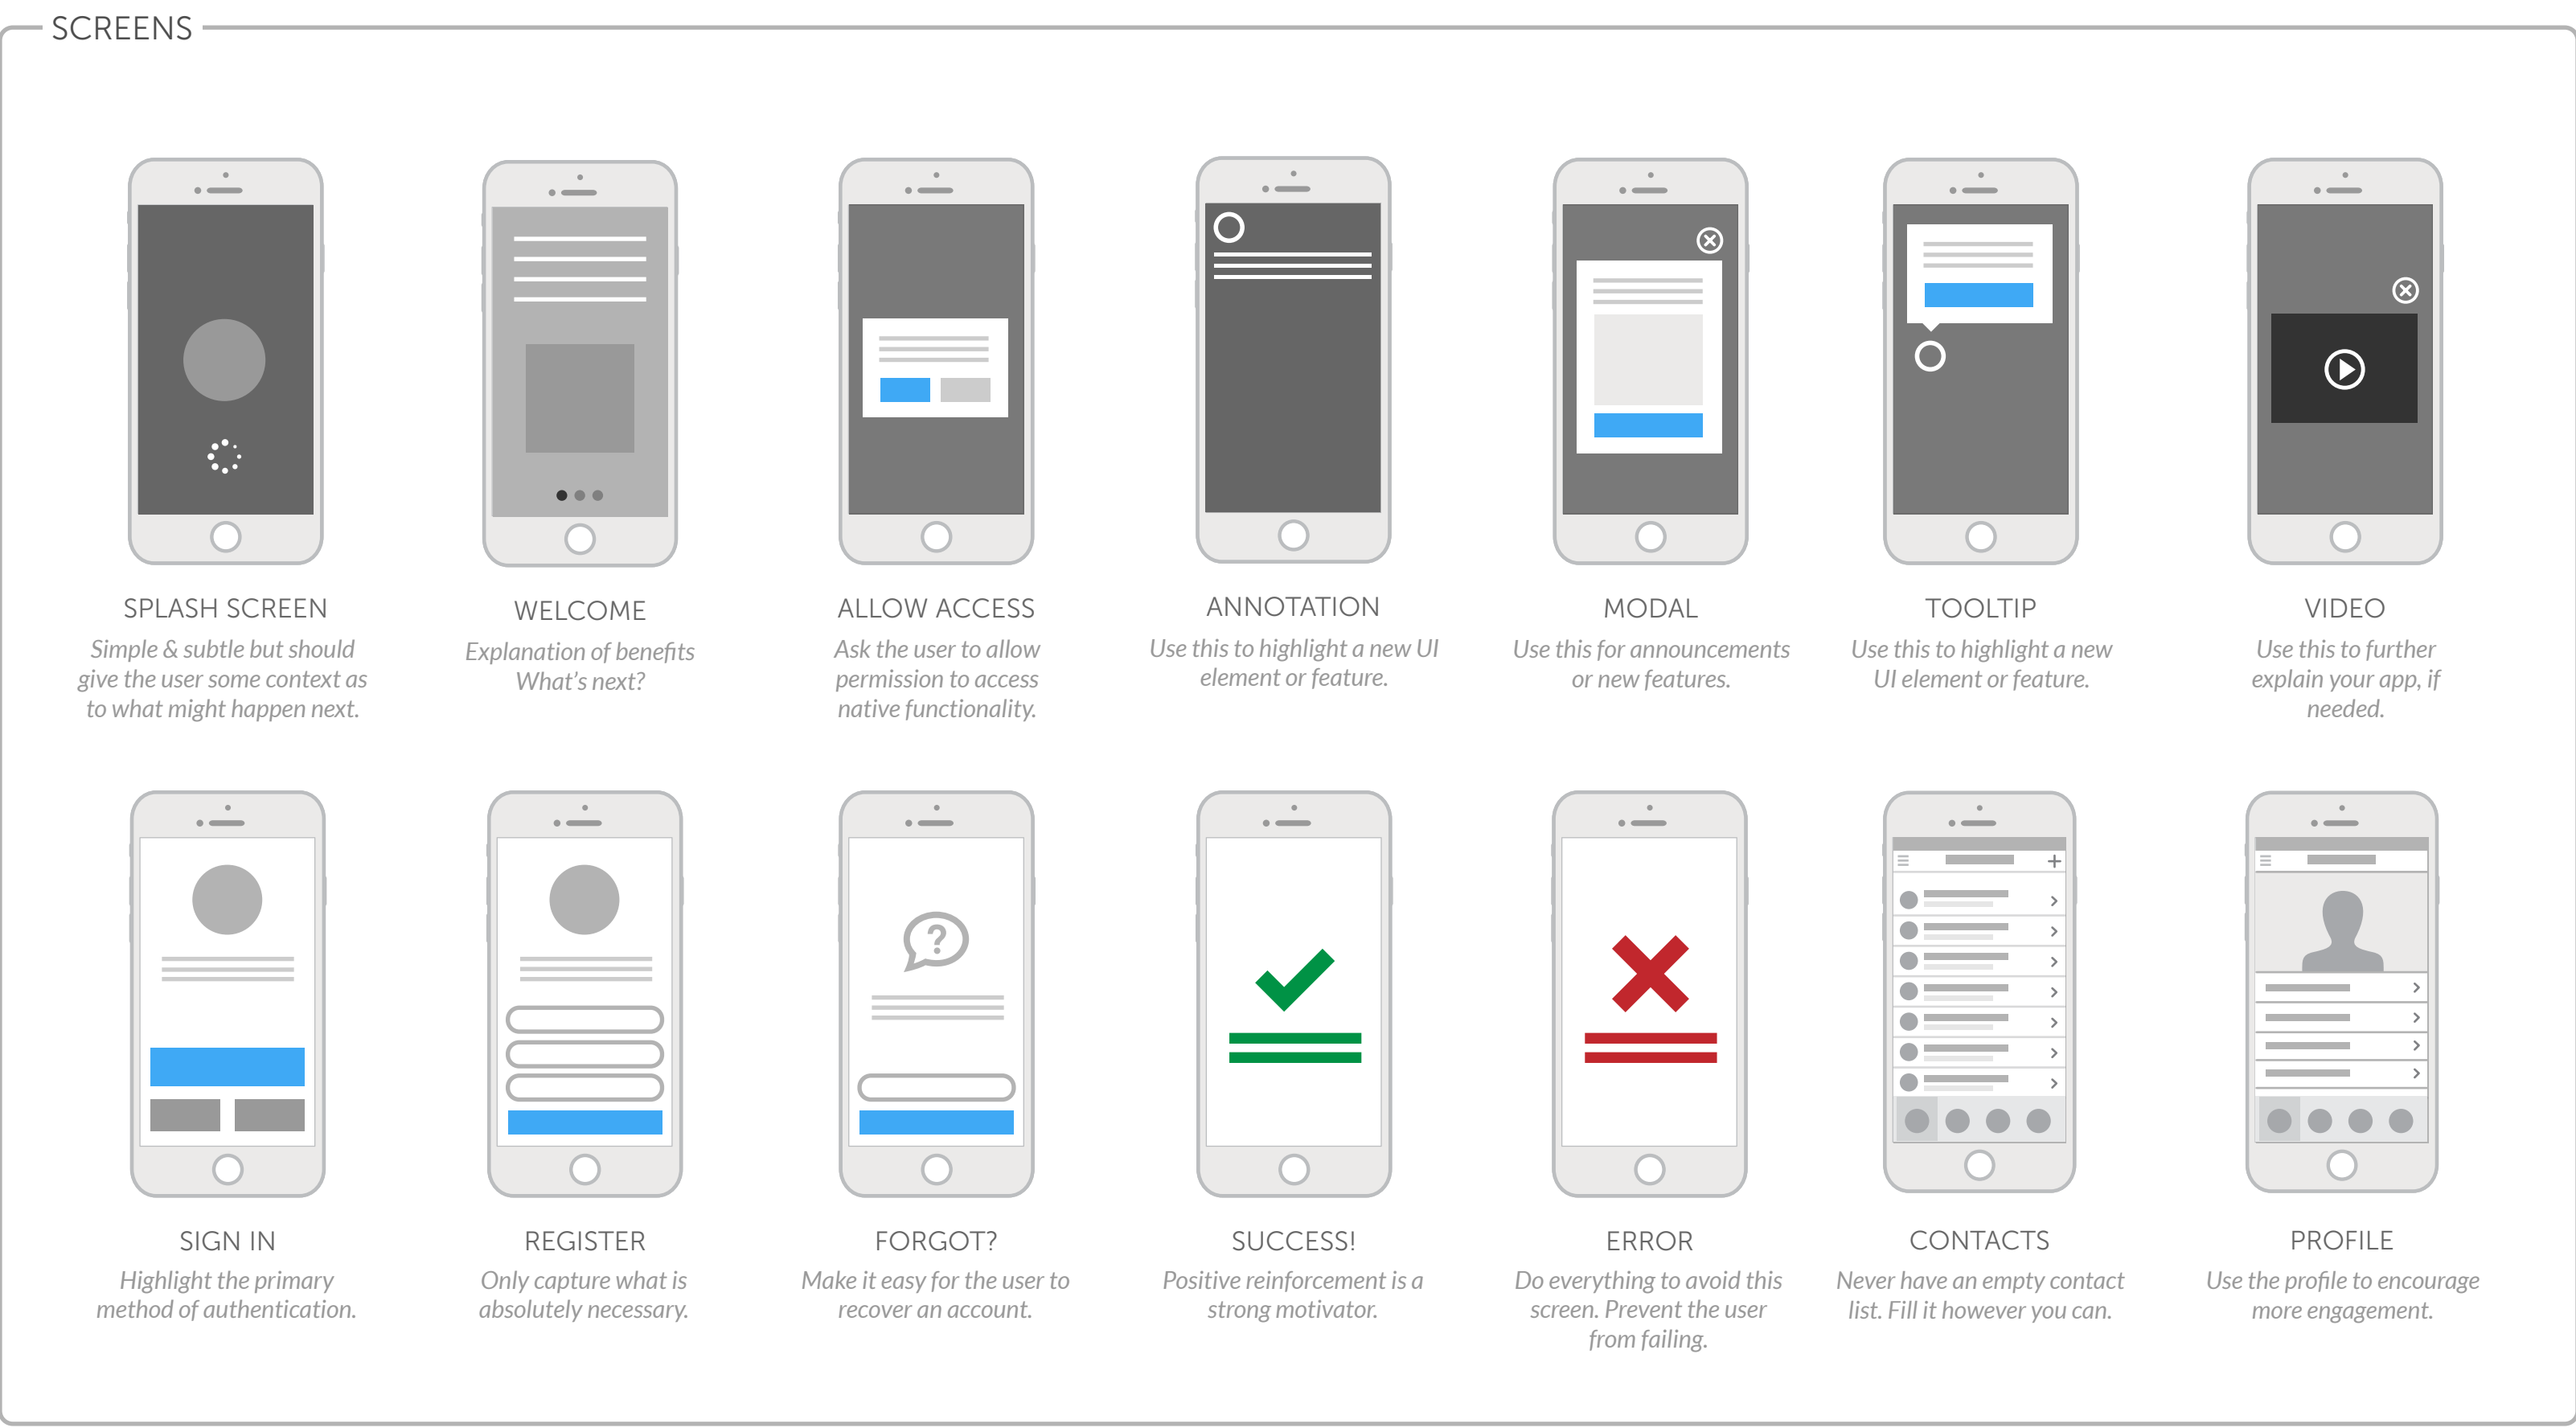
SCREENS

SPLASH SCREEN
Simple & subtle but should give the user some context as to what might happen next.

WELCOME
Explanation of benefits
What's next?

ALLOW ACCESS
Ask the user to allow permission to access native functionality.

ANNOTATION
Use this to highlight a new UI element or feature.

MODAL
Use this for announcements or new features.

TOOLTIP
Use this to highlight a new UI element or feature.

VIDEO
Use this to further explain your app, if needed.

SIGN IN
Highlight the primary method of authentication.

REGISTER
Only capture what is absolutely necessary.

FORGOT?
Make it easy for the user to recover an account.

SUCCESS!
Positive reinforcement is a strong motivator.

ERROR
Do everything to avoid this screen. Prevent the user from failing.

CONTACTS
Never have an empty contact list. Fill it however you can.

PROFILE
Use the profile to encourage more engagement.